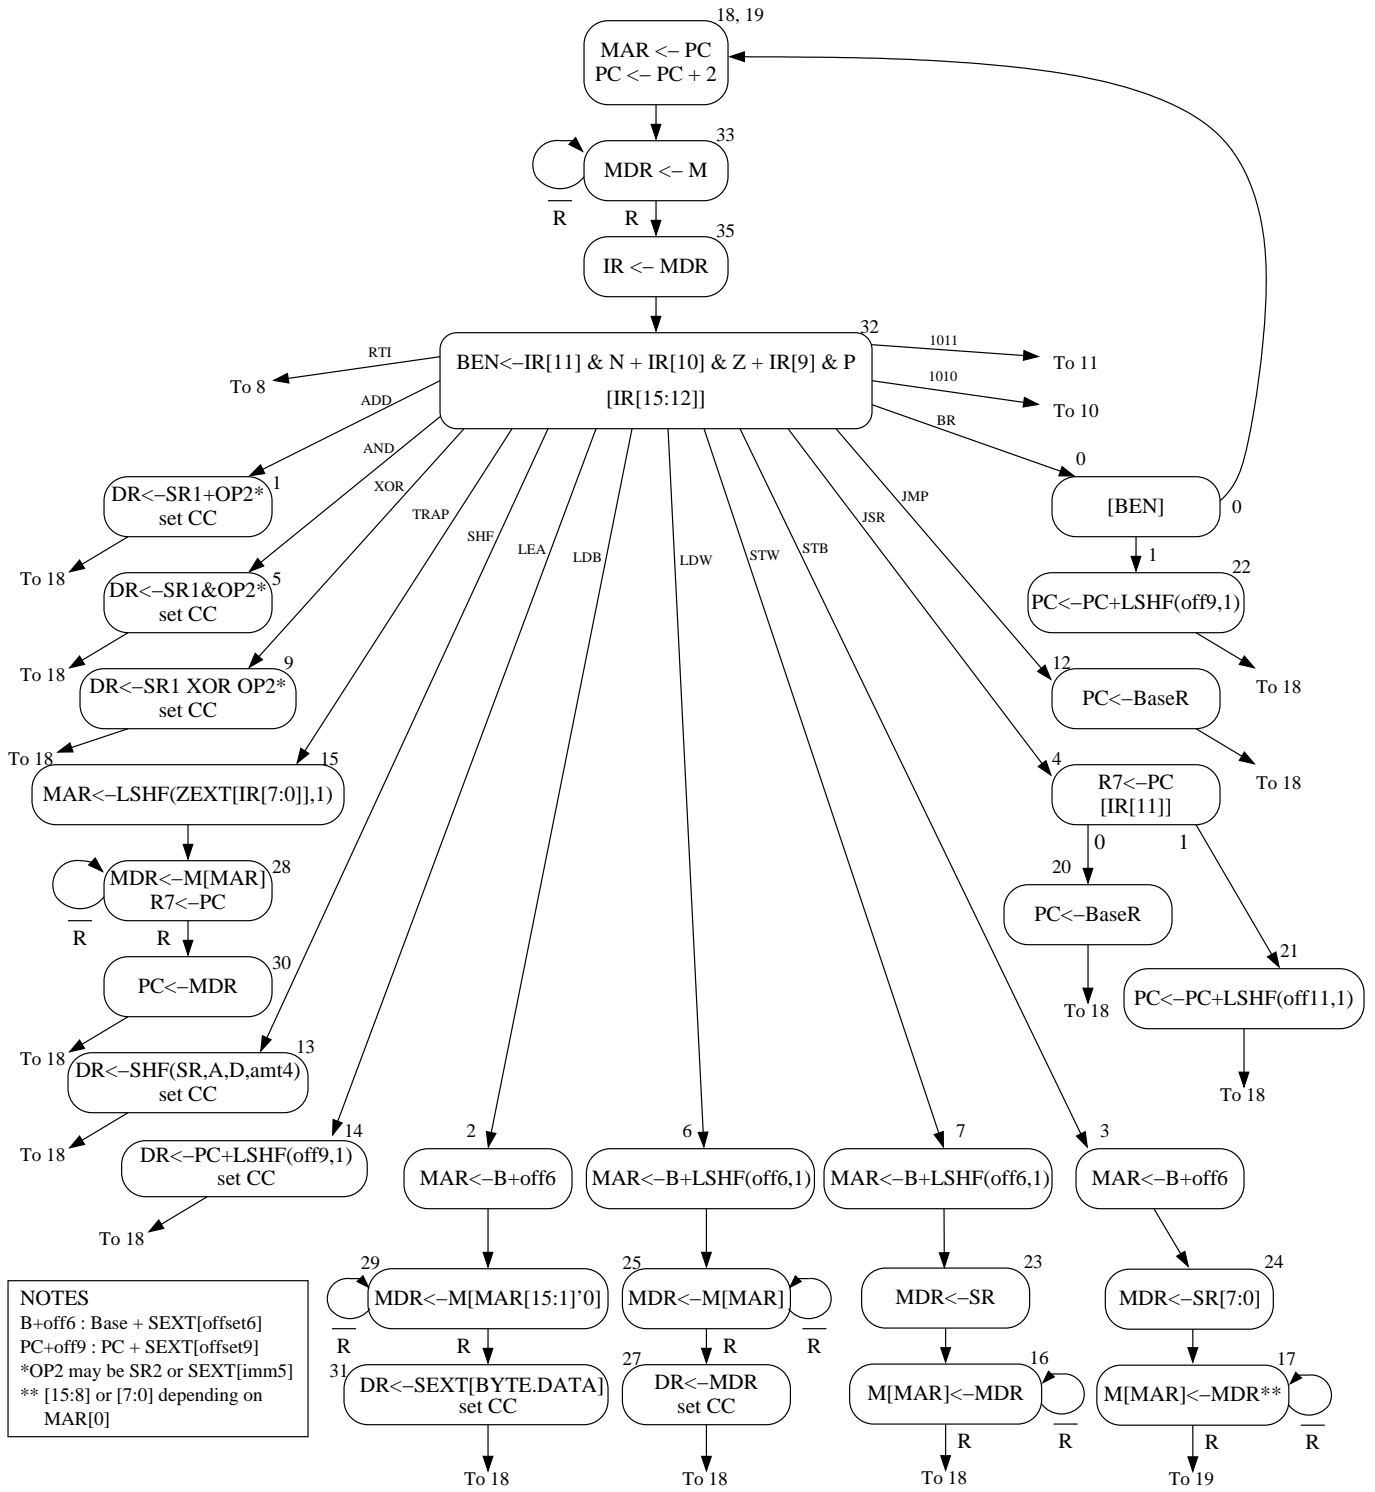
18, 19
MAR <– PC
PC <– PC + 2

33
MDR <– M
$\overline{R}$
R

35
IR <– MDR

32
BEN<–IR[11] & N + IR[10] & Z + IR[9] & P
[IR[15:12]]

RTI
To 8
1011
To 11
1010
To 10
ADD
AND
XOR
TRAP
SHF
LEA
LDB
LDW
STW
STB
JSR
JMP
BR

1
DR<–SR1+OP2*
set CC
To 18

5
DR<–SR1&OP2*
set CC
To 18

9
DR<–SR1 XOR OP2*
set CC
To 18

15
MAR<–LSHF(ZEXT[IR[7:0]],1)

28
MDR<–M[MAR]
R7<–PC
$\overline{R}$
R

30
PC<–MDR
To 18

13
DR<–SHF(SR,A,D,amt4)
set CC
To 18

14
DR<–PC+LSHF(off9,1)
set CC
To 18

0
[BEN]
0
1

22
PC<–PC+LSHF(off9,1)
To 18

12
PC<–BaseR
To 18

4
R7<–PC
[IR[11]]
0
1

20
PC<–BaseR
To 18

21
PC<–PC+LSHF(off11,1)
To 18

2
MAR<–B+off6

29
MDR<–M[MAR[15:1]'0]
$\overline{R}$
R

31
DR<–SEXT[BYTE.DATA]
set CC
To 18

6
MAR<–B+LSHF(off6,1)

25
MDR<–M[MAR]
R
$\overline{R}$

27
DR<–MDR
set CC
To 18

7
MAR<–B+LSHF(off6,1)

23
MDR<–SR

16
M[MAR]<–MDR
R
$\overline{R}$
To 18

3
MAR<–B+off6

24
MDR<–SR[7:0]

17
M[MAR]<–MDR**
R
$\overline{R}$
To 19

NOTES
B+off6 : Base + SEXT[offset6]
PC+off9 : PC + SEXT[offset9]
*OP2 may be SR2 or SEXT[imm5]
** [15:8] or [7:0] depending on MAR[0]